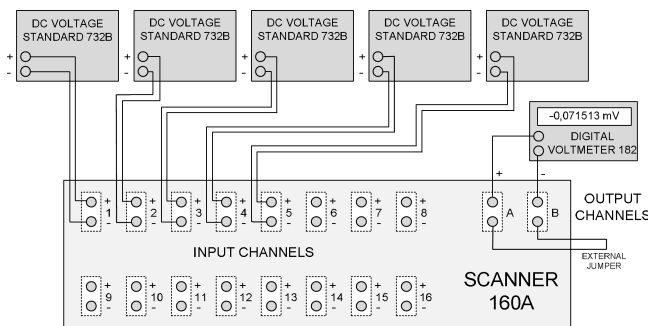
DC VOLTAGE STANDARD 732B
+
-

DC VOLTAGE STANDARD 732B
+
-

DC VOLTAGE STANDARD 732B
+
-

DC VOLTAGE STANDARD 732B
+
-

DC VOLTAGE STANDARD 732B
+
-

-0,071513 mV
DIGITAL VOLTMETER 182

+
-

+ 1 -
+ 2 -
+ 3 -
+ 4 -
+ 5 -
+ 6 -
+ 7 -
+ 8 -

A
B

OUTPUT CHANNELS

INPUT CHANNELS

+ 9 -
+ 10 -
+ 11 -
+ 12 -
+ 13 -
+ 14 -
+ 15 -
+ 16 -

EXTERNAL JUMPER

SCANNER 160A